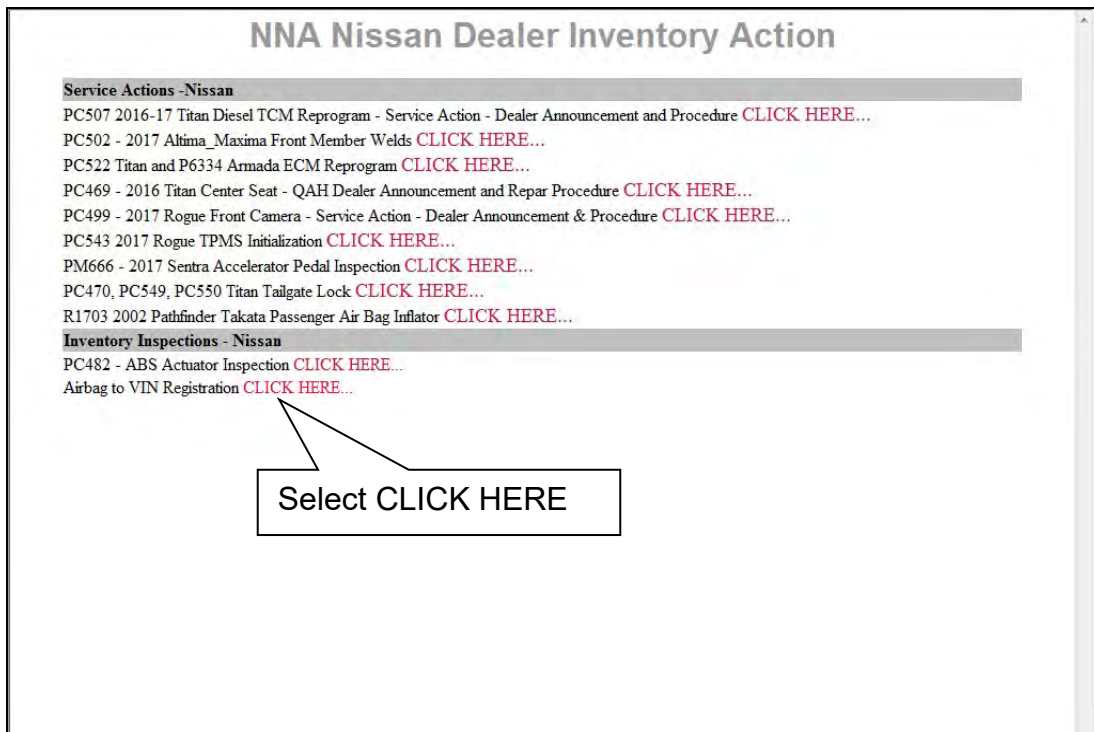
NNA Nissan Dealer Inventory Action

Service Actions -Nissan

PC507 2016-17 Titan Diesel TCM Reprogram - Service Action - Dealer Announcement and Procedure CLICK HERE...

PC502 - 2017 Altima_Maxima Front Member Welds CLICK HERE...

PC522 Titan and P6334 Armada ECM Reprogram CLICK HERE...

PC469 - 2016 Titan Center Seat - QAH Dealer Announcement and Repar Procedure CLICK HERE...

PC499 - 2017 Rogue Front Camera - Service Action - Dealer Announcement & Procedure CLICK HERE...

PC543 2017 Rogue TPMS Initialization CLICK HERE...

PM666 - 2017 Sentra Accelerator Pedal Inspection CLICK HERE...

PC470, PC549, PC550 Titan Tailgate Lock CLICK HERE...

R1703 2002 Pathfinder Takata Passenger Air Bag Inflator CLICK HERE...

Inventory Inspections - Nissan

PC482 - ABS Actuator Inspection CLICK HERE...

Airbag to VIN Registration CLICK HERE...

Select CLICK HERE